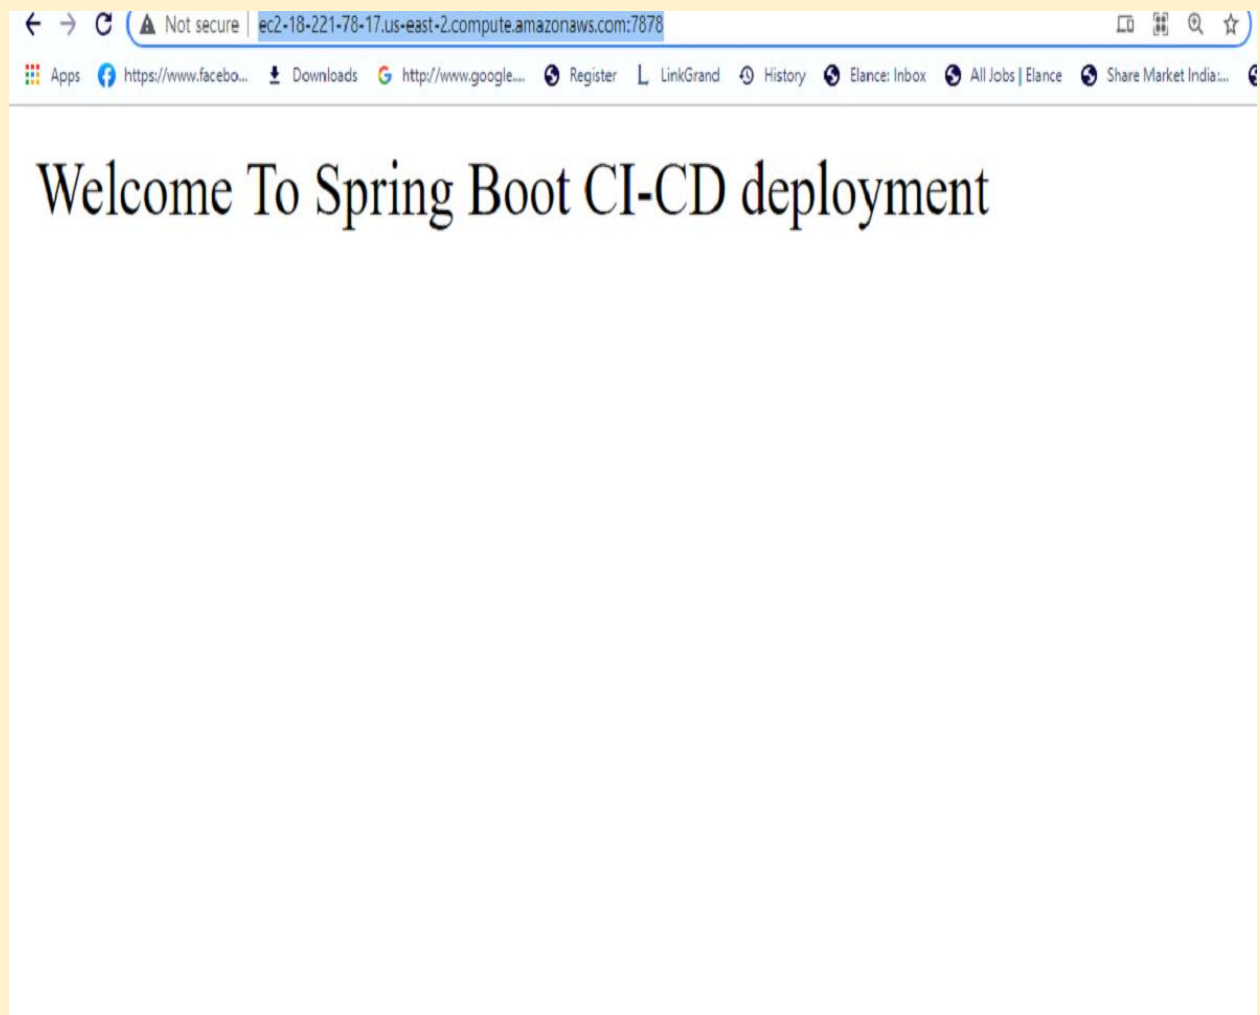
Not secure | ec2-18-221-78-17.us-east-2.compute.amazonaws.com:7878

Apps https://www.facebo... Downloads http://www.google.... Register LinkGrand History Elance: Inbox All Jobs | Elance Share Market India:...

Welcome To Spring Boot CI-CD deployment